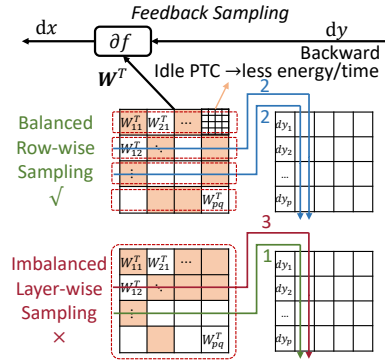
Feedback Sampling

$\mathrm{d}x$

$\partial f$

$\mathrm{d}y$

Backward

$\boldsymbol{W}^T$

Idle PTC →less energy/time

Balanced Row-wise Sampling √

$W_{11}^T$ $W_{21}^T$ …

$W_{12}^T$ ⋮

⋮

$W_{pq}^T$

2

2

$dy_1$

$dy_2$

…

$dy_p$

Imbalanced Layer-wise Sampling ×

$W_{11}^T$ $W_{21}^T$

$W_{12}^T$

⋮

$W_{pq}^T$

3

1

$dy_1$

$dy_2$

…

$dy_p$